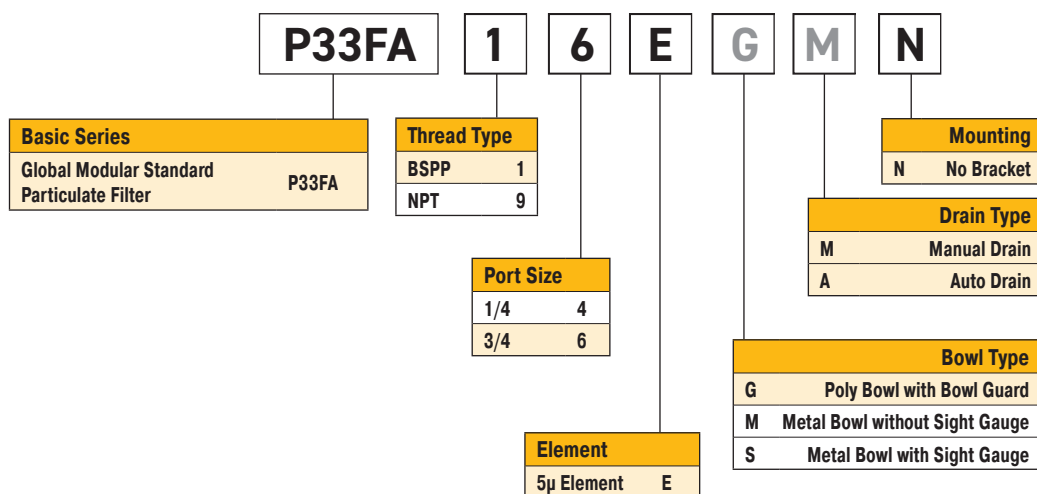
P33FA 1 6 E G M N

| Basic Series | |
|---|---|
| Global Modular Standard Particulate Filter | P33FA |

| Thread Type | |
|---|---|
| BSPP | 1 |
| NPT | 9 |

| Port Size | |
|---|---|
| 1/4 | 4 |
| 3/4 | 6 |

| Element | |
|---|---|
| 5μ Element | E |

| Bowl Type | |
|---|---|
| G | Poly Bowl with Bowl Guard |
| M | Metal Bowl without Sight Gauge |
| S | Metal Bowl with Sight Gauge |

| Drain Type | |
|---|---|
| M | Manual Drain |
| A | Auto Drain |

| Mounting | |
|---|---|
| N | No Bracket |